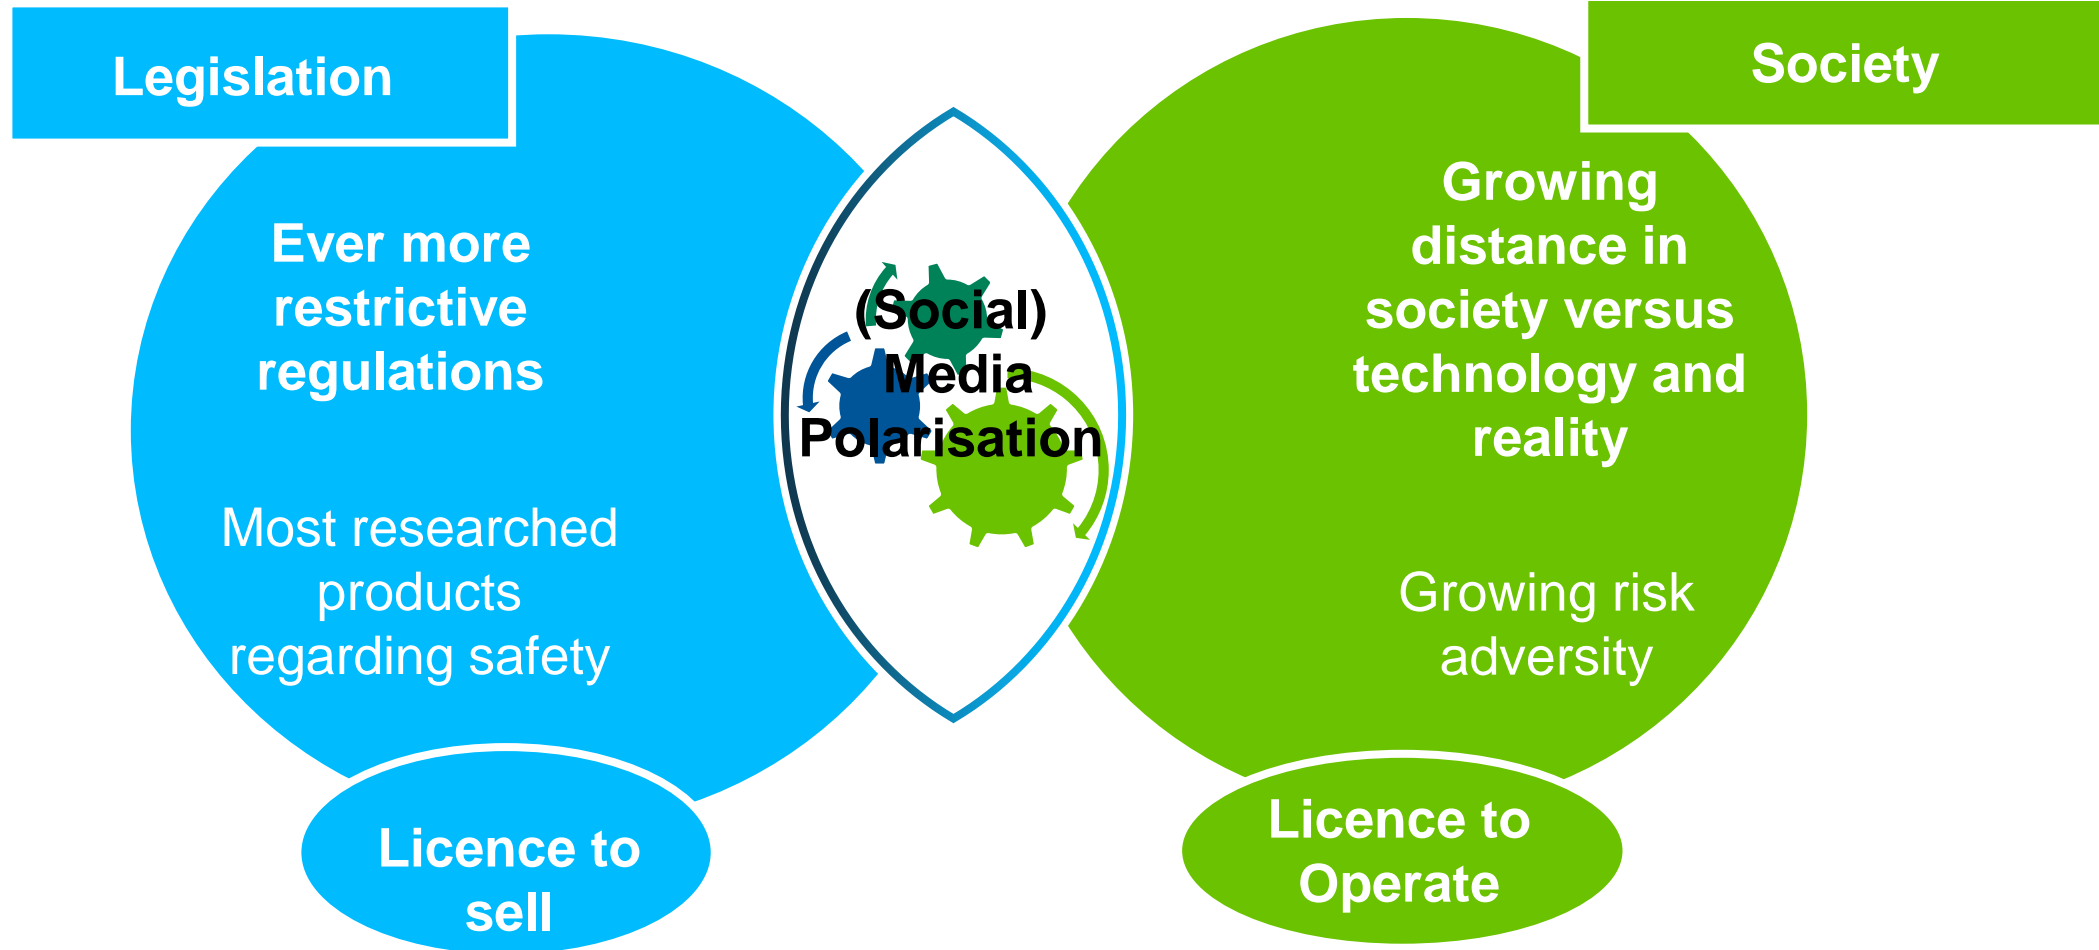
Legislation

Ever more restrictive regulations

Most researched products regarding safety

Licence to sell

(Social) Media Polarisation

Society

Growing distance in society versus technology and reality

Growing risk adversity

Licence to Operate